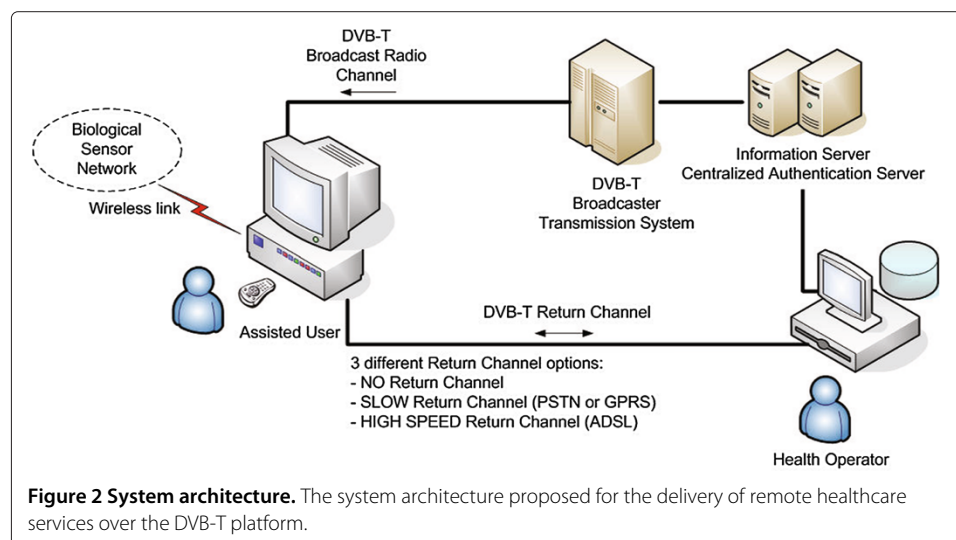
DVB-T
Broadcast Radio
Channel

Biological
Sensor
Network

Wireless link

Information Server
Centralized Authentication Server

DVB-T
Broadcaster
Transmission System

Assisted User

DVB-T Return Channel

3 different Return Channel options:
- NO Return Channel
- SLOW Return Channel (PSTN or GPRS)
- HIGH SPEED Return Channel (ADSL)

Health Operator

**Figure 2 System architecture.** The system architecture proposed for the delivery of remote healthcare services over the DVB-T platform.